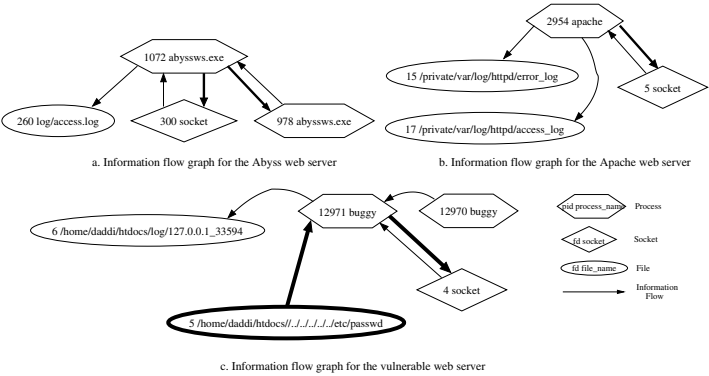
1072 abyssws.exe

260 log/access.log

300 socket

978 abyssws.exe

a. Information flow graph for the Abyss web server

2954 apache

15 /private/var/log/httpd/error_log

5 socket

17 /private/var/log/httpd/access_log

b. Information flow graph for the Apache web server

6 /home/daddi/htdocs/log/127.0.0.1_33594

12971 buggy

12970 buggy

4 socket

5 /home/daddi/htdocs//../../../../../etc/passwd

pid process_name Process

fd socket Socket

fd file_name File

Information Flow

c. Information flow graph for the vulnerable web server